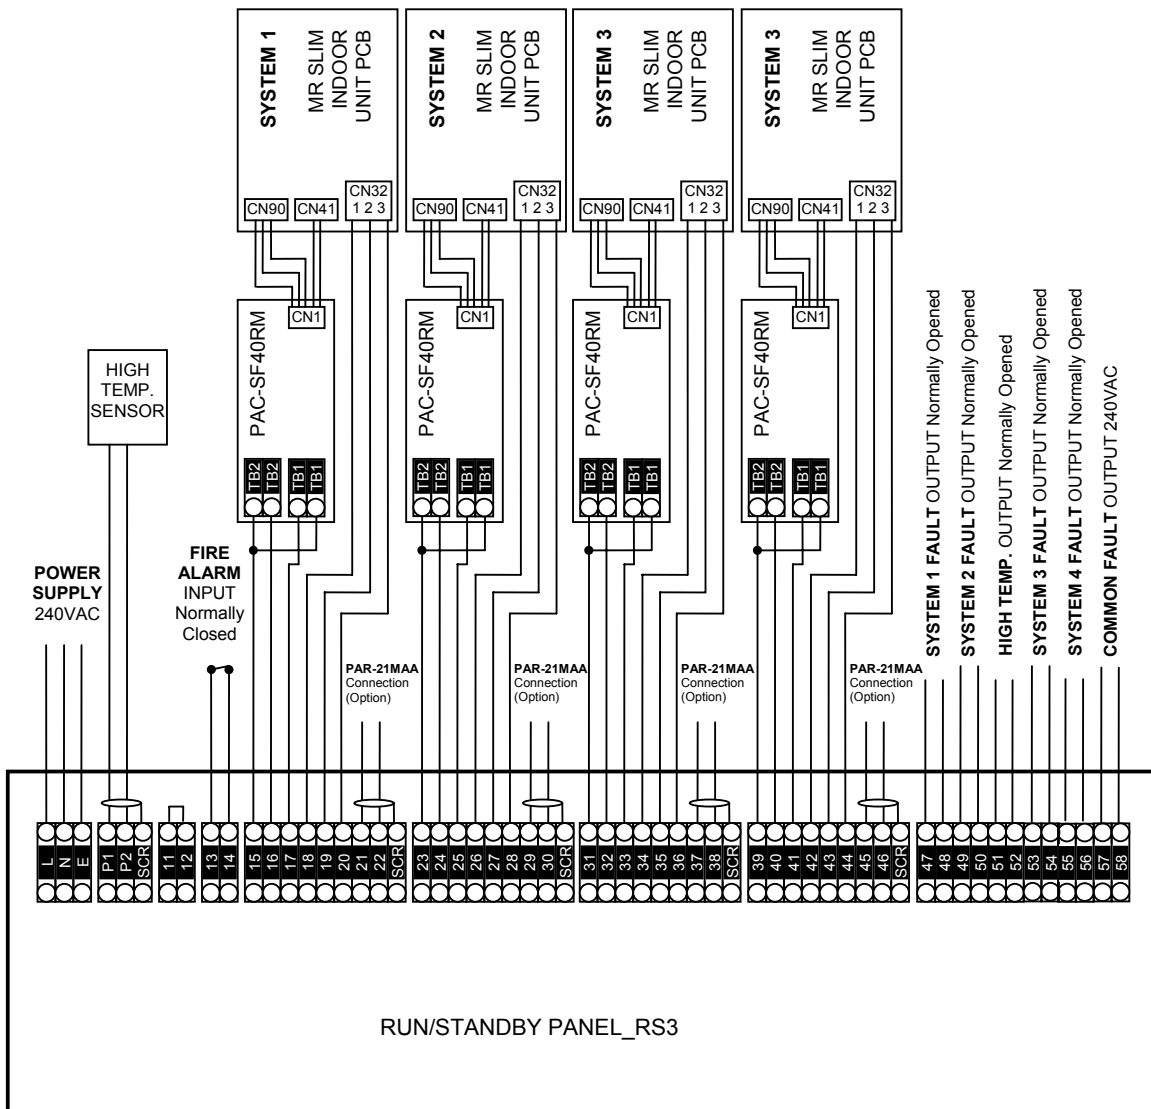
SYSTEM 1
MR SLIM INDOOR UNIT PCB
CN90 CN41 CN32 1 2 3

SYSTEM 2
MR SLIM INDOOR UNIT PCB
CN90 CN41 CN32 1 2 3

SYSTEM 3
MR SLIM INDOOR UNIT PCB
CN90 CN41 CN32 1 2 3

SYSTEM 3
MR SLIM INDOOR UNIT PCB
CN90 CN41 CN32 1 2 3

CN1
PAC-SF40RM
TB2 TB2 TB1 TB1

CN1
PAC-SF40RM
TB2 TB2 TB1 TB1

CN1
PAC-SF40RM
TB2 TB2 TB1 TB1

CN1
PAC-SF40RM
TB2 TB2 TB1 TB1

HIGH TEMP. SENSOR

POWER SUPPLY 240VAC

FIRE ALARM INPUT Normally Closed

PAR-21MAA Connection (Option)

PAR-21MAA Connection (Option)

PAR-21MAA Connection (Option)

PAR-21MAA Connection (Option)

SYSTEM 1 FAULT OUTPUT Normally Opened
SYSTEM 2 FAULT OUTPUT Normally Opened
HIGH TEMP. OUTPUT Normally Opened
SYSTEM 3 FAULT OUTPUT Normally Opened
SYSTEM 4 FAULT OUTPUT Normally Opened
COMMON FAULT OUTPUT 240VAC

L N E P1 P2 SCR 11 12 13 14 15 16 17 18 19 20 21 22 SCR 23 24 25 26 27 28 29 30 SCR 31 32 33 34 35 36 37 38 SCR 39 40 41 42 43 44 45 46 SCR 47 48 49 50 51 52 53 54 55 56 57 58

RUN/STANDBY PANEL_RS3